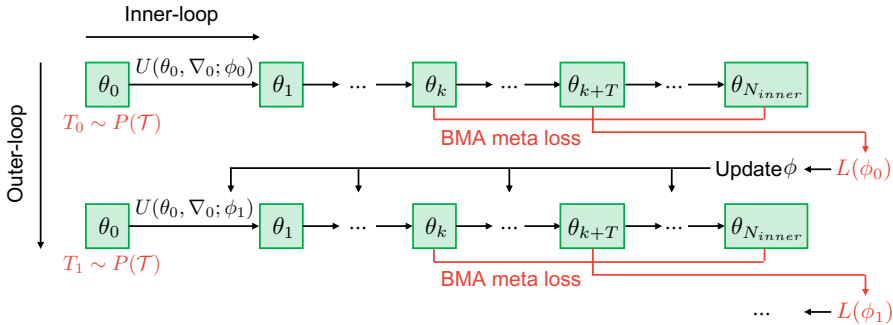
Inner-loop

Outer-loop

$\theta_0$ $U(\theta_0, \nabla_0; \phi_0)$ $\theta_1$ ... $\theta_k$ ... $\theta_{k+T}$ ... $\theta_{N_{inner}}$

$T_0 \sim P(\mathcal{T})$

BMA meta loss

Update$\phi$ ← $L(\phi_0)$

$\theta_0$ $U(\theta_0, \nabla_0; \phi_1)$ $\theta_1$ ... $\theta_k$ ... $\theta_{k+T}$ ... $\theta_{N_{inner}}$

$T_1 \sim P(\mathcal{T})$

BMA meta loss

... ← $L(\phi_1)$